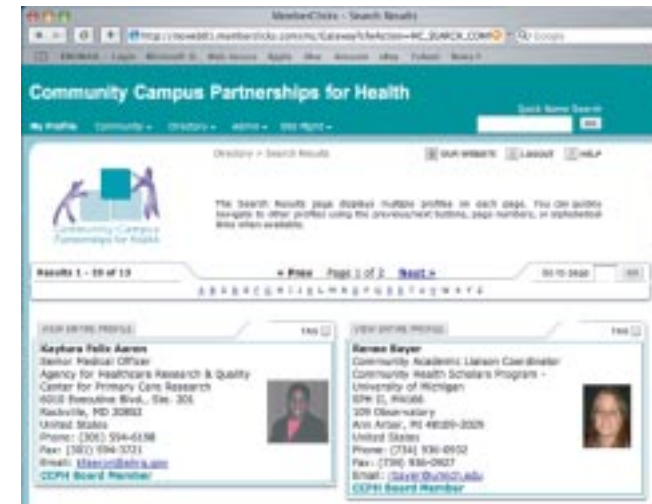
MemberClicks - Search Results

http://ccphweb01.memberclicks.com/mc/GatewaySiteAction=MC_SEARCH_COM

Community Campus Partnerships for Health

Quick Name Search

My Profile Community Directory Admin Site Mgmt

Directory > Search Results

OUR WEBSITE LOGOUT HELP

Community-Campus Partnerships for Health

The Search Results page displays multiple profiles on each page. You can quickly navigate to other profiles using the previous/next buttons, page numbers, or alphabetical links when available.

Results 1 - 10 of 13

« Prev Page 1 of 2 Next »

Go to page

A B C D E F G H I J K L M N O P Q R S T U V W X Y Z

VIEW ENTIRE PROFILE

TAG

Kaytura Felix Aaron
Senior Medical Officer
Agency for Healthcare Research & Quality
Center for Primary Care Research
6010 Executive Blvd., Ste. 301
Rockville, MD 20852
United States
Phone: (301) 594-6198
Fax: (301) 594-3721
Email: kfaaron@ahrq.gov
CCPH Board Member

VIEW ENTIRE PROFILE

TAG

Renee Bayer
Community Academic Liaison Coordinator
Community Health Scholars Program -
University of Michigan
SPH II, M4166
109 Observatory
Ann Arbor, MI 48109-2029
United States
Phone: (734) 936-0932
Fax: (734) 936-0927
Email: rbayer@umich.edu
CCPH Board Member